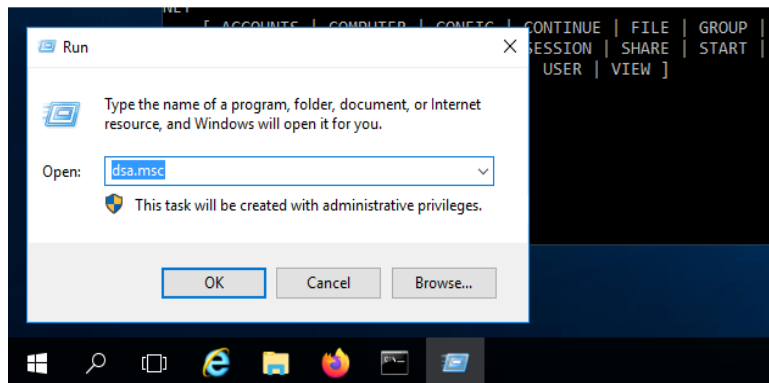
NET
[ ACCOUNTS | COMPUTER | CONFIG | CONTINUE | FILE | GROUP |
SESSION | SHARE | START
USER | VIEW ]

Run

Type the name of a program, folder, document, or Internet resource, and Windows will open it for you.

Open: dsa.msc

This task will be created with administrative privileges.

OK Cancel Browse...